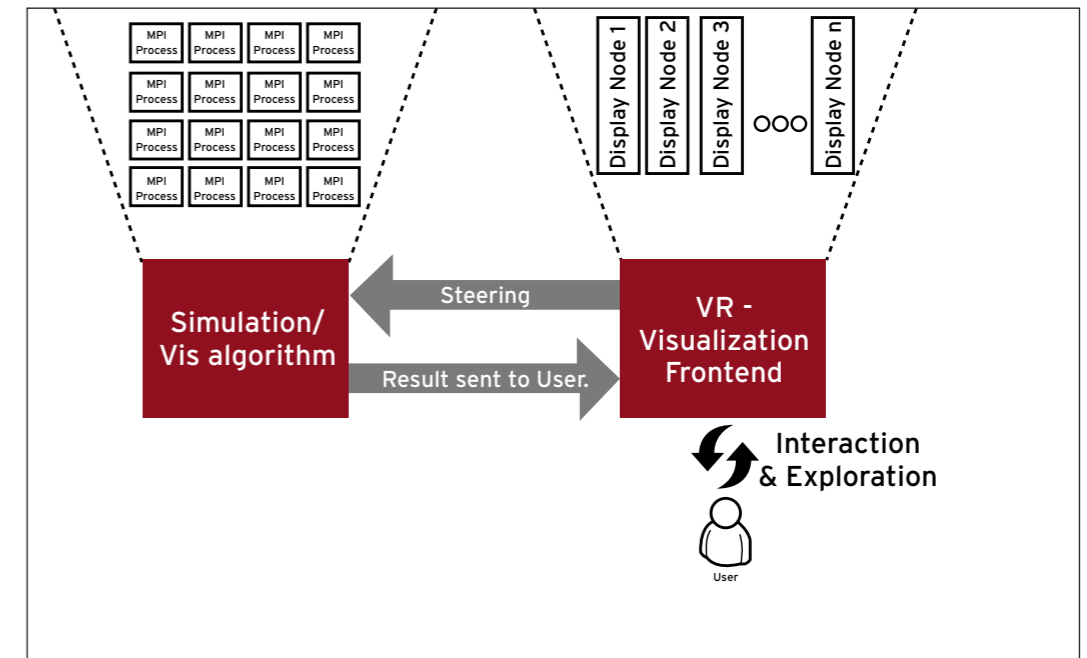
MPI Process
MPI Process
MPI Process
MPI Process
MPI Process
MPI Process
MPI Process
MPI Process
MPI Process
MPI Process
MPI Process
MPI Process
MPI Process
MPI Process
MPI Process
MPI Process

Display Node 1
Display Node 2
Display Node 3
OOO
Display Node n

Simulation/ Vis algorithm

Steering

Result sent to User.

VR - Visualization Frontend

Interaction & Exploration

User